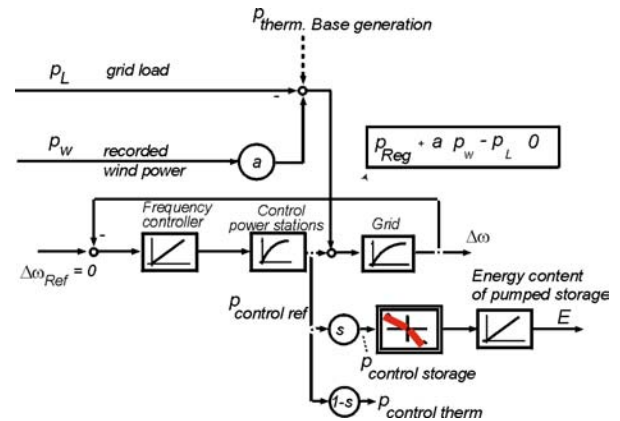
$p_{therm.\ Base\ generation}$

$p_L$ grid load

-

$p_w$ recorded wind power

a

$p_{Reg} + a\ p_w - p_L\ \ 0$

Frequency controller

Control power stations

Grid

-

$\Delta\omega$

$\Delta\omega_{Ref} = 0$

Energy content of pumped storage

E

$p_{control\ ref}$

s

$p_{control\ storage}$

1-s

$p_{control\ therm}$